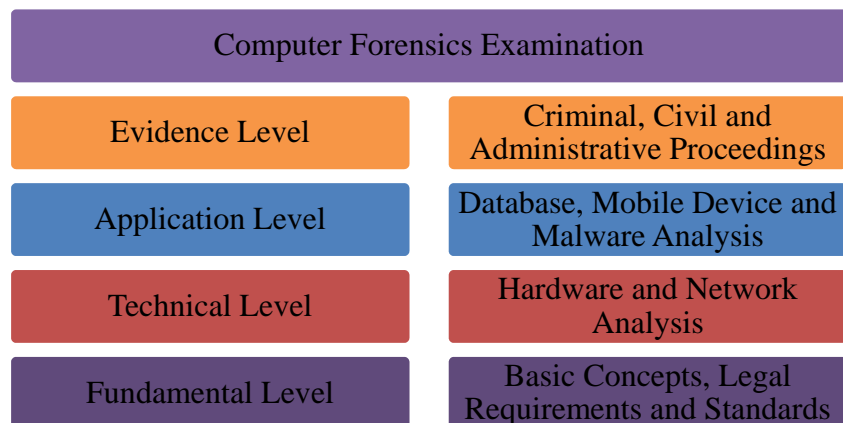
Computer Forensics Examination

Evidence Level

Criminal, Civil and Administrative Proceedings

Application Level

Database, Mobile Device and Malware Analysis

Technical Level

Hardware and Network Analysis

Fundamental Level

Basic Concepts, Legal Requirements and Standards